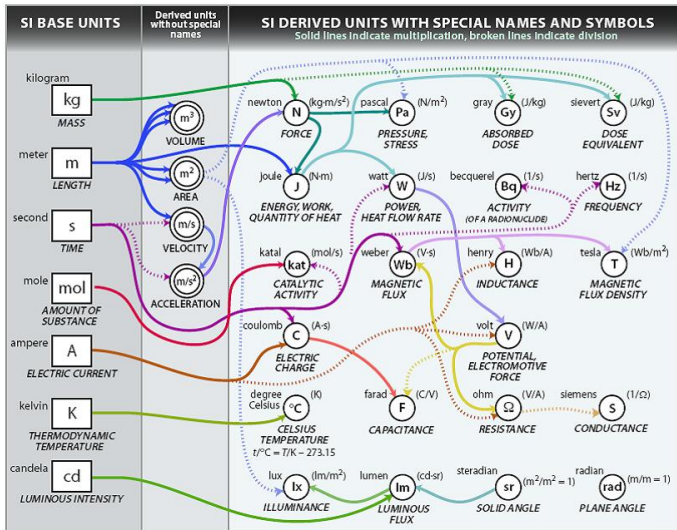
SI BASE UNITS

Derived units without special names

SI DERIVED UNITS WITH SPECIAL NAMES AND SYMBOLS
Solid lines indicate multiplication, broken lines indicate division

kilogram
kg
MASS

meter
m
LENGTH

second
s
TIME

mole
mol
AMOUNT OF SUBSTANCE

ampere
A
ELECTRIC CURRENT

kelvin
K
THERMODYNAMIC TEMPERATURE

candela
cd
LUMINOUS INTENSITY

$m^3$
VOLUME

$m^2$
AREA

m/s
VELOCITY

$m/s^2$
ACCELERATION

newton N ($kg{\cdot}m/s^2$)
FORCE

pascal Pa ($N/m^2$)
PRESSURE, STRESS

gray Gy (J/kg)
ABSORBED DOSE

sievert Sv (J/kg)
DOSE EQUIVALENT

joule J ($N{\cdot}m$)
ENERGY, WORK, QUANTITY OF HEAT

watt W (J/s)
POWER, HEAT FLOW RATE

becquerel Bq (1/s)
ACTIVITY (OF A RADIONUCLIDE)

hertz Hz (1/s)
FREQUENCY

katal kat (mol/s)
CATALYTIC ACTIVITY

weber Wb ($V{\cdot}s$)
MAGNETIC FLUX

henry H (Wb/A)
INDUCTANCE

tesla T ($Wb/m^2$)
MAGNETIC FLUX DENSITY

coulomb C ($A{\cdot}s$)
ELECTRIC CHARGE

volt V (W/A)
POTENTIAL, ELECTROMOTIVE FORCE

degree Celsius °C (K)
CELSIUS TEMPERATURE
$t/°C = T/K - 273.15$

farad F (C/V)
CAPACITANCE

ohm Ω (V/A)
RESISTANCE

siemens S (1/Ω)
CONDUCTANCE

lux lx ($lm/m^2$)
ILLUMINANCE

lumen lm (cd·sr)
LUMINOUS FLUX

steradian sr ($m^2/m^2 = 1$)
SOLID ANGLE

radian rad (m/m = 1)
PLANE ANGLE